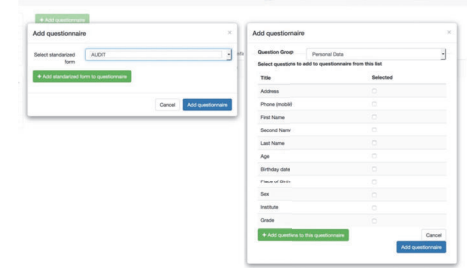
+ Add questionnaire

Add questionnaire

×

Select standarized form AUDIT

+ Add standarized form to questionnaire

Cancel Add questionnaire

Add questionnaire

×

Question Group Personal Data

Select questions to add to questionnaire from this list

| Title | Selected |
|---|---|
| Address | |
| Phone (mobil) | |
| First Name | |
| Second Name | |
| Last Name | |
| Age | |
| Birthday date | |
| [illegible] | |
| Sex | |
| Institute | |
| Grade | |

+ Add questions to this questionnaire

Cancel

Add questionnaire